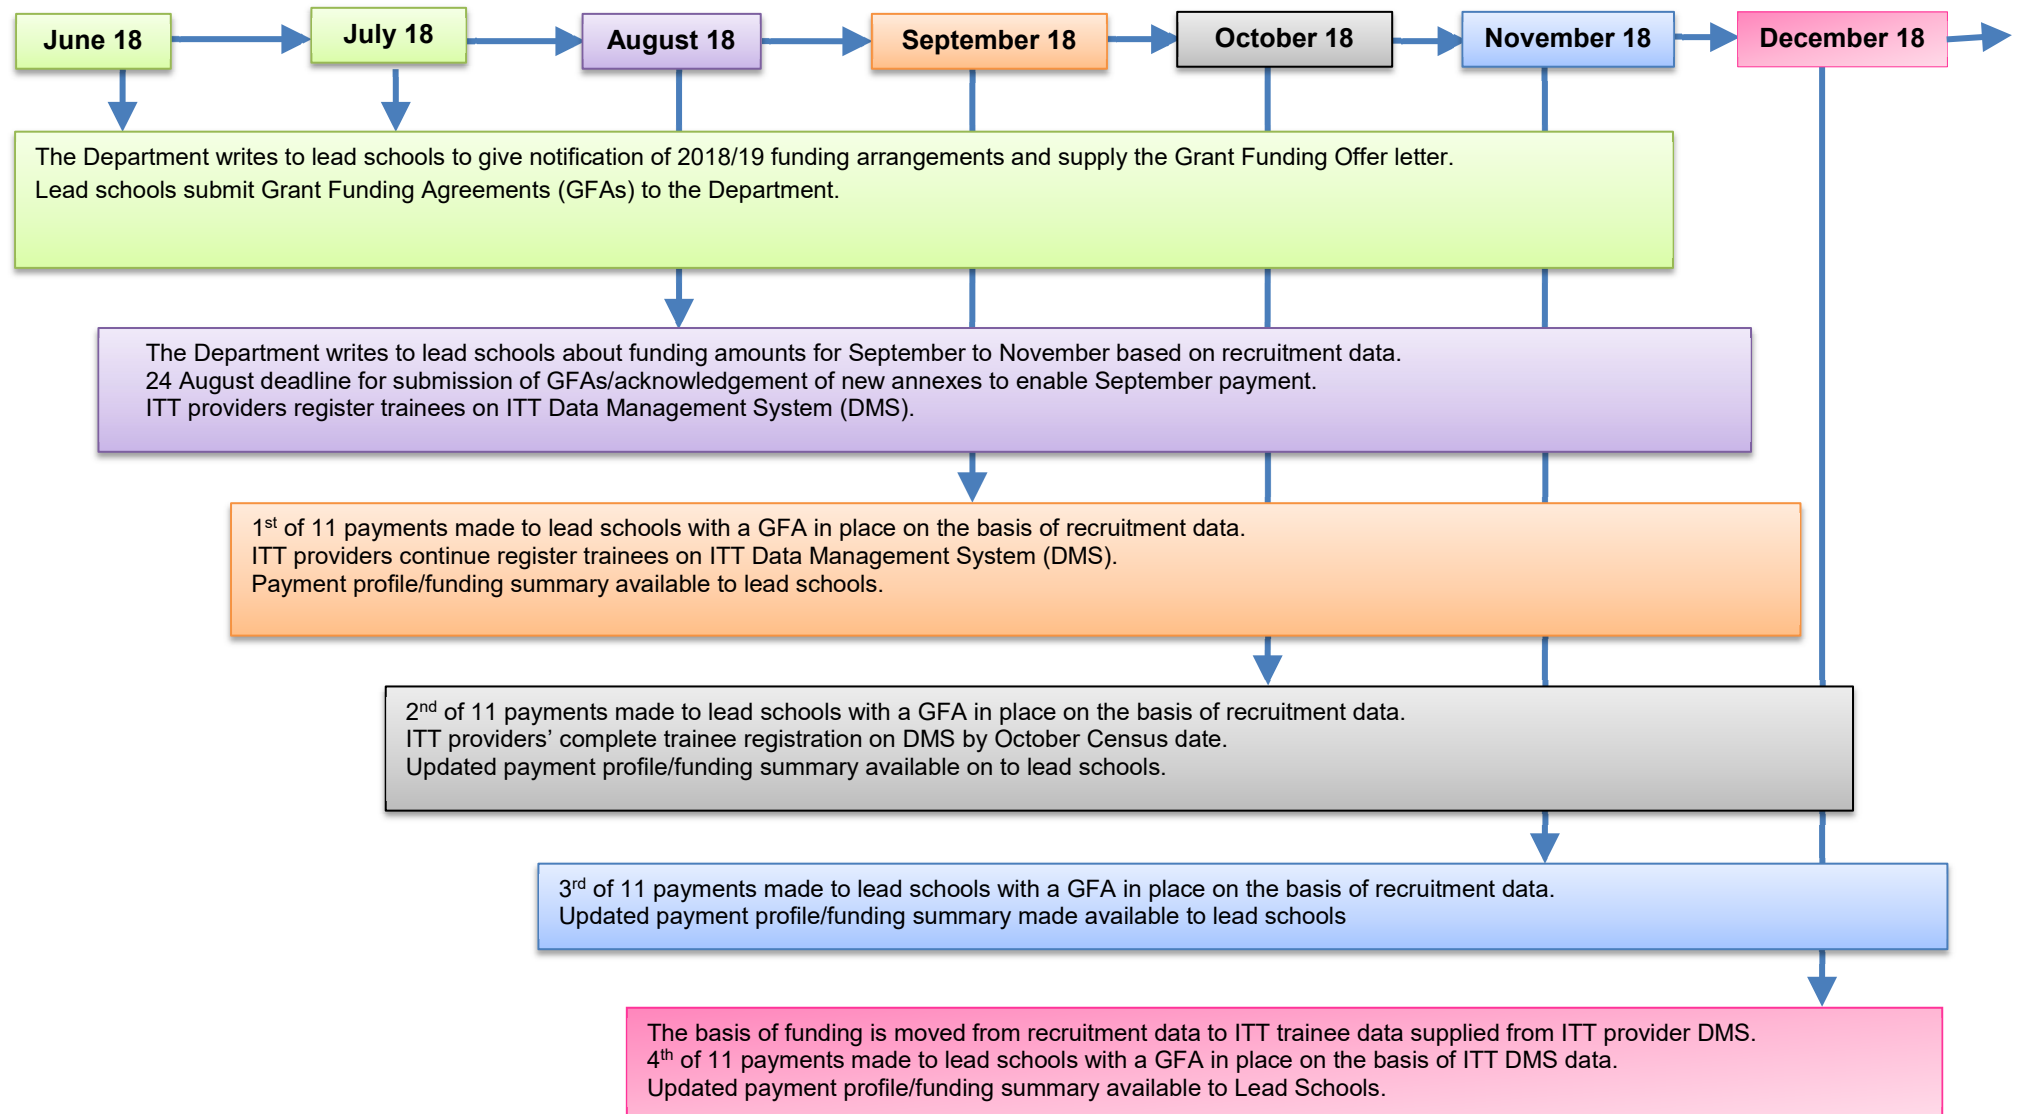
June 18

July 18

August 18

September 18

October 18

November 18

December 18

The Department writes to lead schools to give notification of 2018/19 funding arrangements and supply the Grant Funding Offer letter.
Lead schools submit Grant Funding Agreements (GFAs) to the Department.

The Department writes to lead schools about funding amounts for September to November based on recruitment data.
24 August deadline for submission of GFAs/acknowledgement of new annexes to enable September payment.
ITT providers register trainees on ITT Data Management System (DMS).

1$^{st}$ of 11 payments made to lead schools with a GFA in place on the basis of recruitment data.
ITT providers continue register trainees on ITT Data Management System (DMS).
Payment profile/funding summary available to lead schools.

2$^{nd}$ of 11 payments made to lead schools with a GFA in place on the basis of recruitment data.
ITT providers' complete trainee registration on DMS by October Census date.
Updated payment profile/funding summary available on to lead schools.

3$^{rd}$ of 11 payments made to lead schools with a GFA in place on the basis of recruitment data.
Updated payment profile/funding summary made available to lead schools

The basis of funding is moved from recruitment data to ITT trainee data supplied from ITT provider DMS.
4$^{th}$ of 11 payments made to lead schools with a GFA in place on the basis of ITT DMS data.
Updated payment profile/funding summary available to Lead Schools.